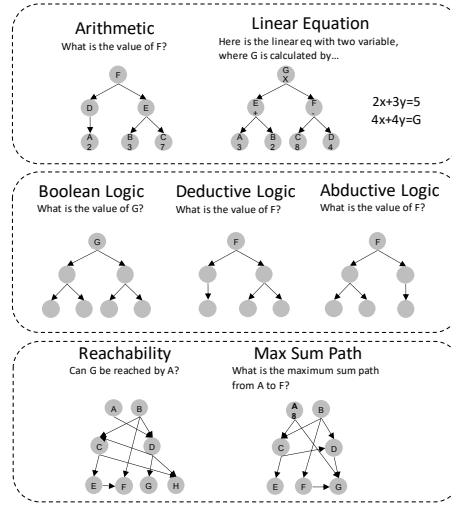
Arithmetic
What is the value of F?

F
D
E
A
2
B
3
C
7

Linear Equation
Here is the linear eq with two variable, where G is calculated by...

G
X
E
+
F
-
A
3
B
2
C
8
D
4

$2x+3y=5$
$4x+4y=G$

Boolean Logic
What is the value of G?

G

Deductive Logic
What is the value of F?

F

Abductive Logic
What is the value of F?

F

Reachability
Can G be reached by A?

A
B
C
D
E
F
G
H

Max Sum Path
What is the maximum sum path from A to F?

A
8
B
C
D
E
F
G